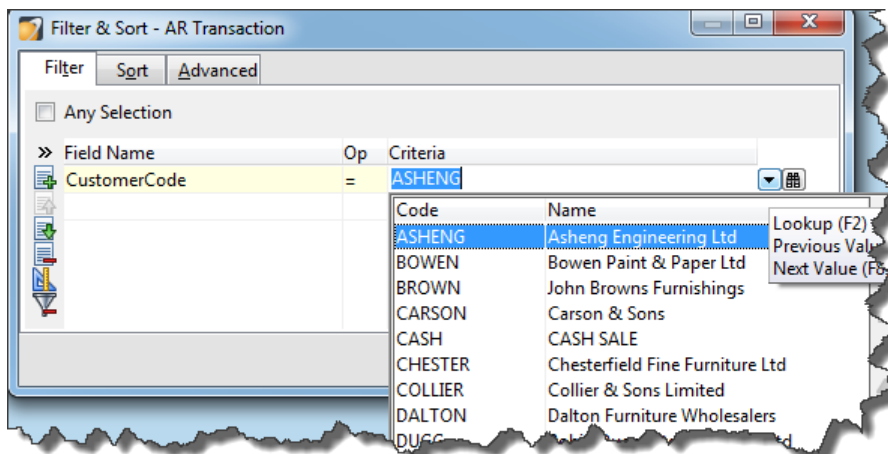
Filter & Sort - AR Transaction

Filter | Sort | Advanced

Any Selection

» Field Name | Op | Criteria

CustomerCode | = | ASHENG

| Code | Name |
|---|---|
| ASHENG | Asheng Engineering Ltd |
| BOWEN | Bowen Paint & Paper Ltd |
| BROWN | John Browns Furnishings |
| CARSON | Carson & Sons |
| CASH | CASH SALE |
| CHESTER | Chesterfield Fine Furniture Ltd |
| COLLIER | Collier & Sons Limited |
| DALTON | Dalton Furniture Wholesalers |
| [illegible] | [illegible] |

Lookup (F2)
Previous Valu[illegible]
Next Value (F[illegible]